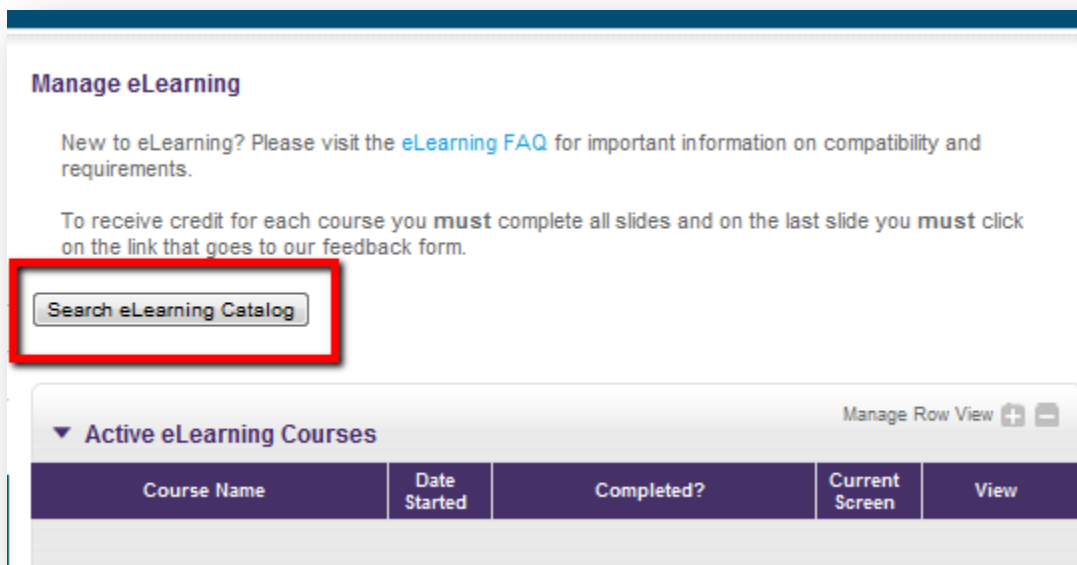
Manage eLearning

New to eLearning? Please visit the eLearning FAQ for important information on compatibility and requirements.

To receive credit for each course you **must** complete all slides and on the last slide you **must** click on the link that goes to our feedback form.

Search eLearning Catalog

Manage Row View

Active eLearning Courses

| Course Name | Date Started | Completed? | Current Screen | View |
|---|---|---|---|---|